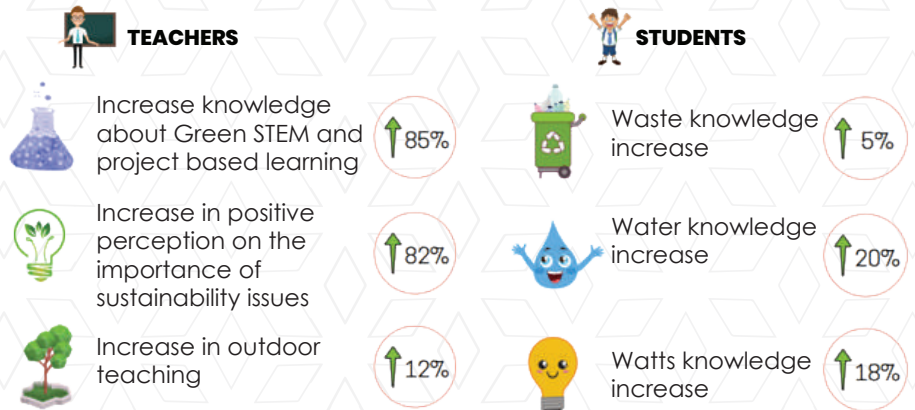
TEACHERS

Increase knowledge about Green STEM and project based learning

85%

Increase in positive perception on the importance of sustainability issues

82%

Increase in outdoor teaching

12%

STUDENTS

Waste knowledge increase

5%

Water knowledge increase

20%

Watts knowledge increase

18%